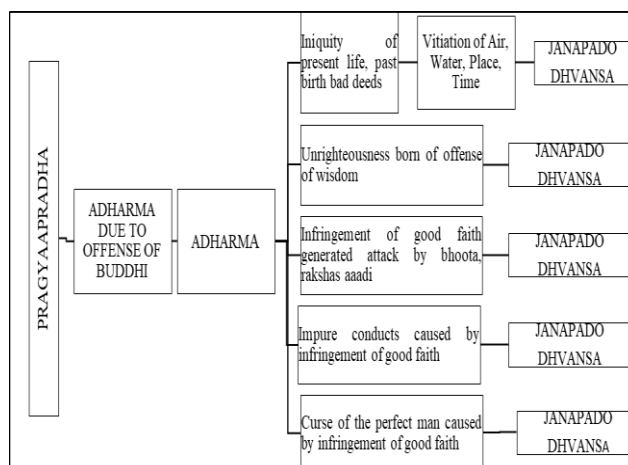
PRAGYAAPRADHA

ADHARMA DUE TO OFFENSE OF BUDDHI

ADHARMA

Iniquity of present life, past birth bad deeds

Vitiation of Air, Water, Place, Time

JANAPADO DHVANSA

Unrighteousness born of offense of wisdom

JANAPADO DHVANSA

Infringement of good faith generated attack by bhoota, rakshas aaadi

JANAPADO DHVANSA

Impure conducts caused by infringement of good faith

JANAPADO DHVANSA

Curse of the perfect man caused by infringement of good faith

JANAPADO DHVANSA